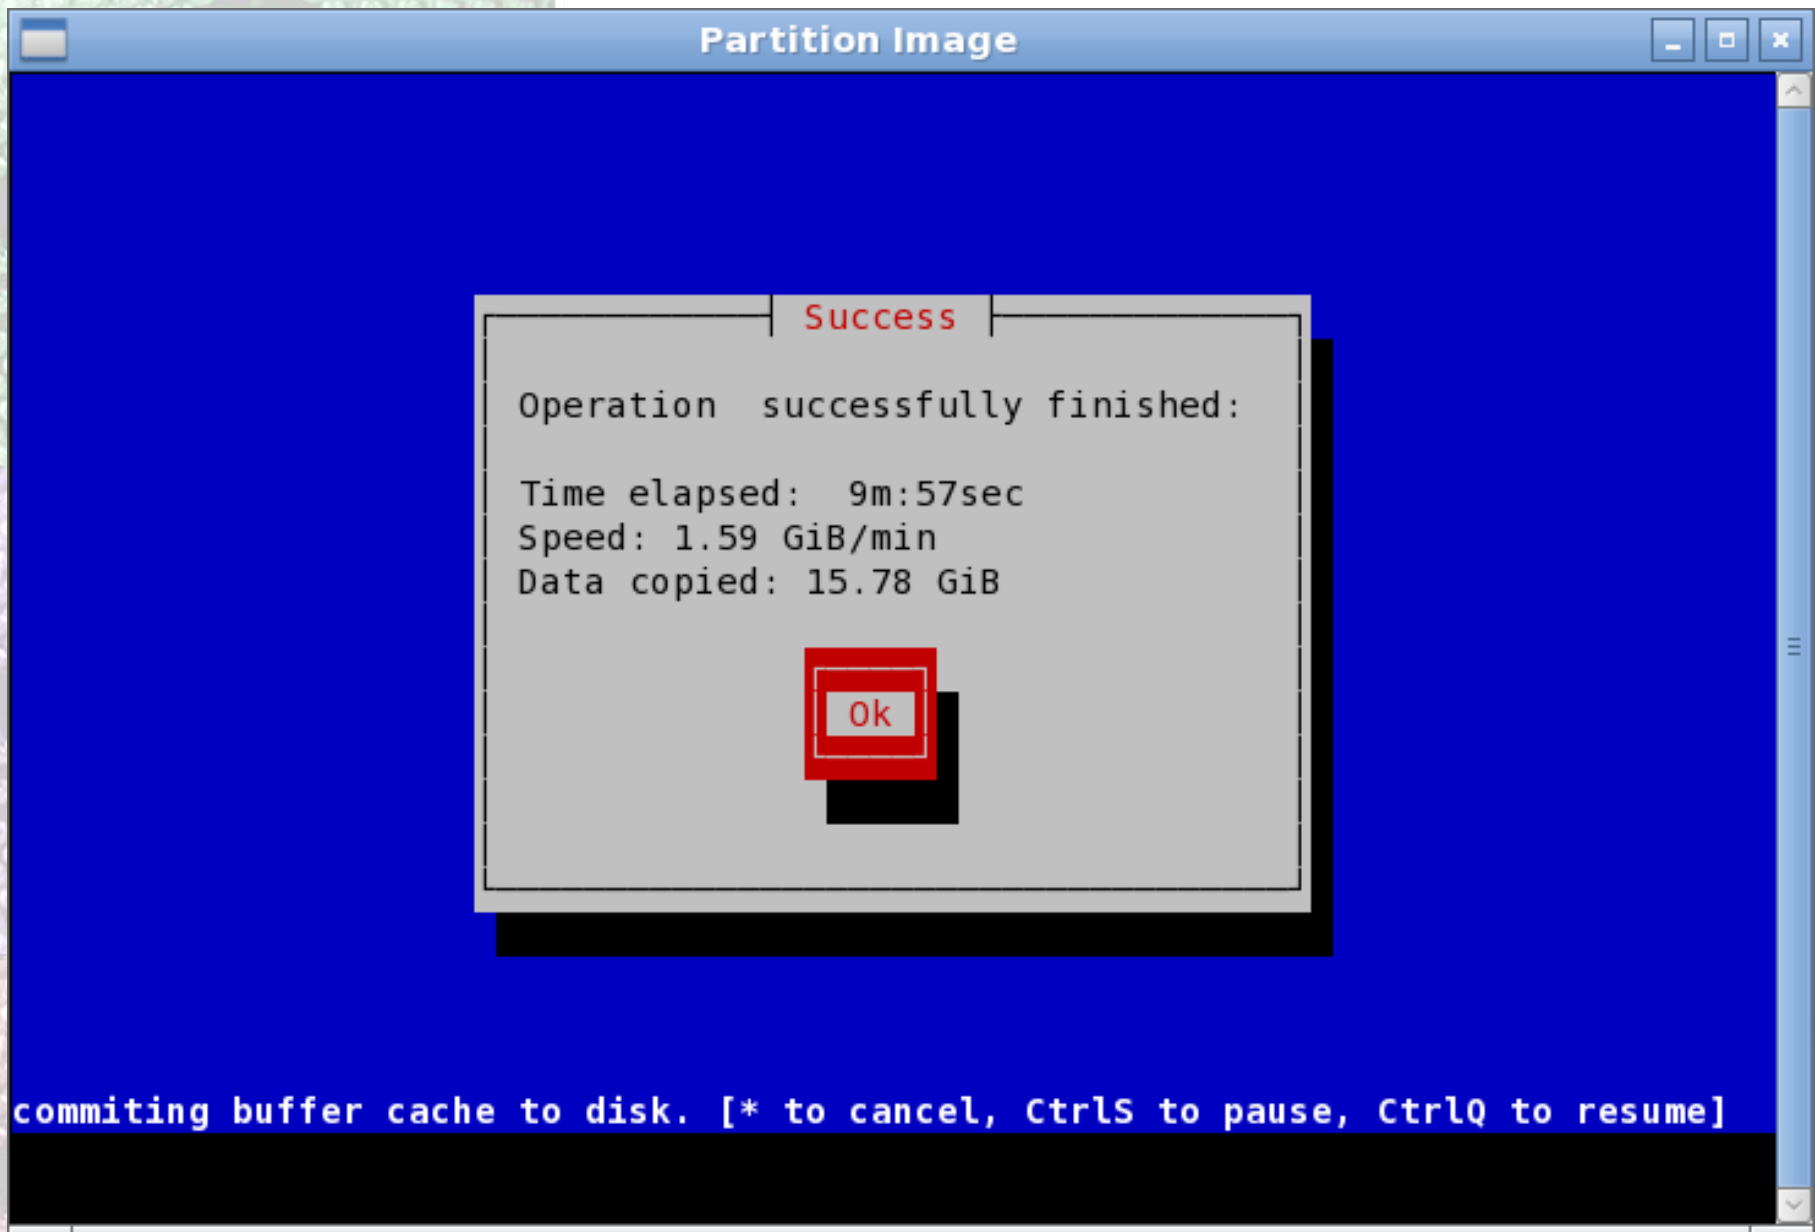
Partition Image

Success

Operation successfully finished:

Time elapsed: 9m:57sec
Speed: 1.59 GiB/min
Data copied: 15.78 GiB

Ok

commiting buffer cache to disk. [* to cancel, CtrlS to pause, CtrlQ to resume]